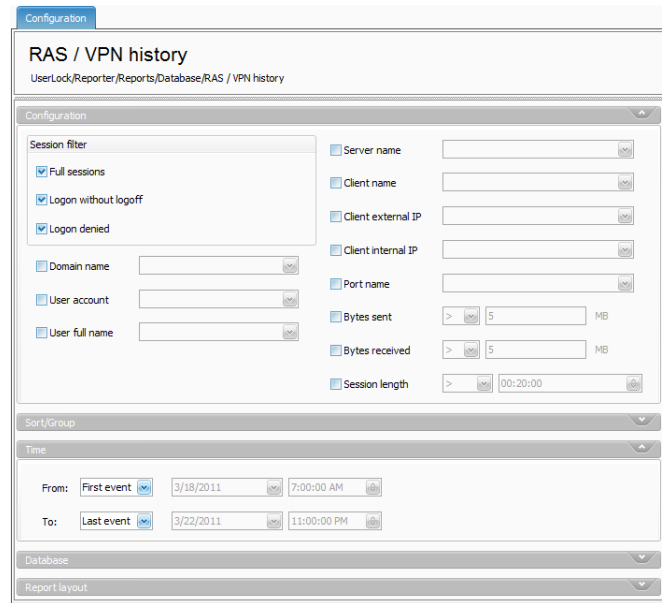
Configuration

RAS / VPN history

UserLock/Reporter/Reports/Database/RAS / VPN history

Configuration

Session filter

Full sessions

Logon without logoff

Logon denied

Domain name

User account

User full name

Server name

Client name

Client external IP

Client internal IP

Port name

Bytes sent > 5 MB

Bytes received > 5 MB

Session length > 00:20:00

Sort/Group

Time

From: First event 3/18/2011 7:00:00 AM

To: Last event 3/22/2011 11:00:00 PM

Database

Report layout